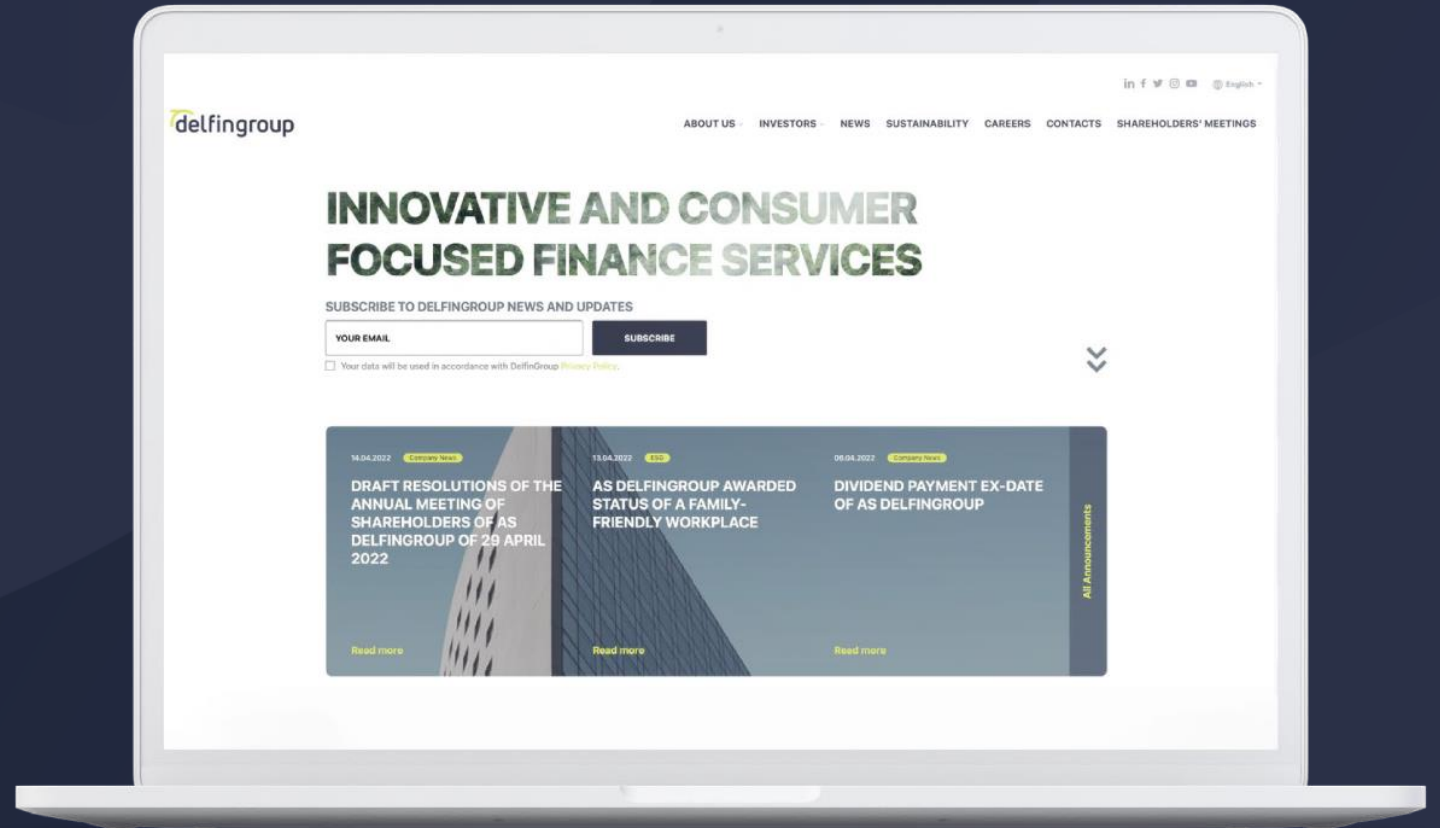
English

delfingroup

ABOUT US INVESTORS NEWS SUSTAINABILITY CAREERS CONTACTS SHAREHOLDERS' MEETINGS

INNOVATIVE AND CONSUMER FOCUSED FINANCE SERVICES

SUBSCRIBE TO DELFINGROUP NEWS AND UPDATES

YOUR EMAIL

SUBSCRIBE

Your data will be used in accordance with DelfinGroup Privacy Policy.

14.04.2022 Company News

DRAFT RESOLUTIONS OF THE ANNUAL MEETING OF SHAREHOLDERS OF AS DELFINGROUP OF 29 APRIL 2022

Read more

13.04.2022 ESG

AS DELFINGROUP AWARDED STATUS OF A FAMILY-FRIENDLY WORKPLACE

Read more

08.04.2022 Company News

DIVIDEND PAYMENT EX-DATE OF AS DELFINGROUP

Read more

All Announcements